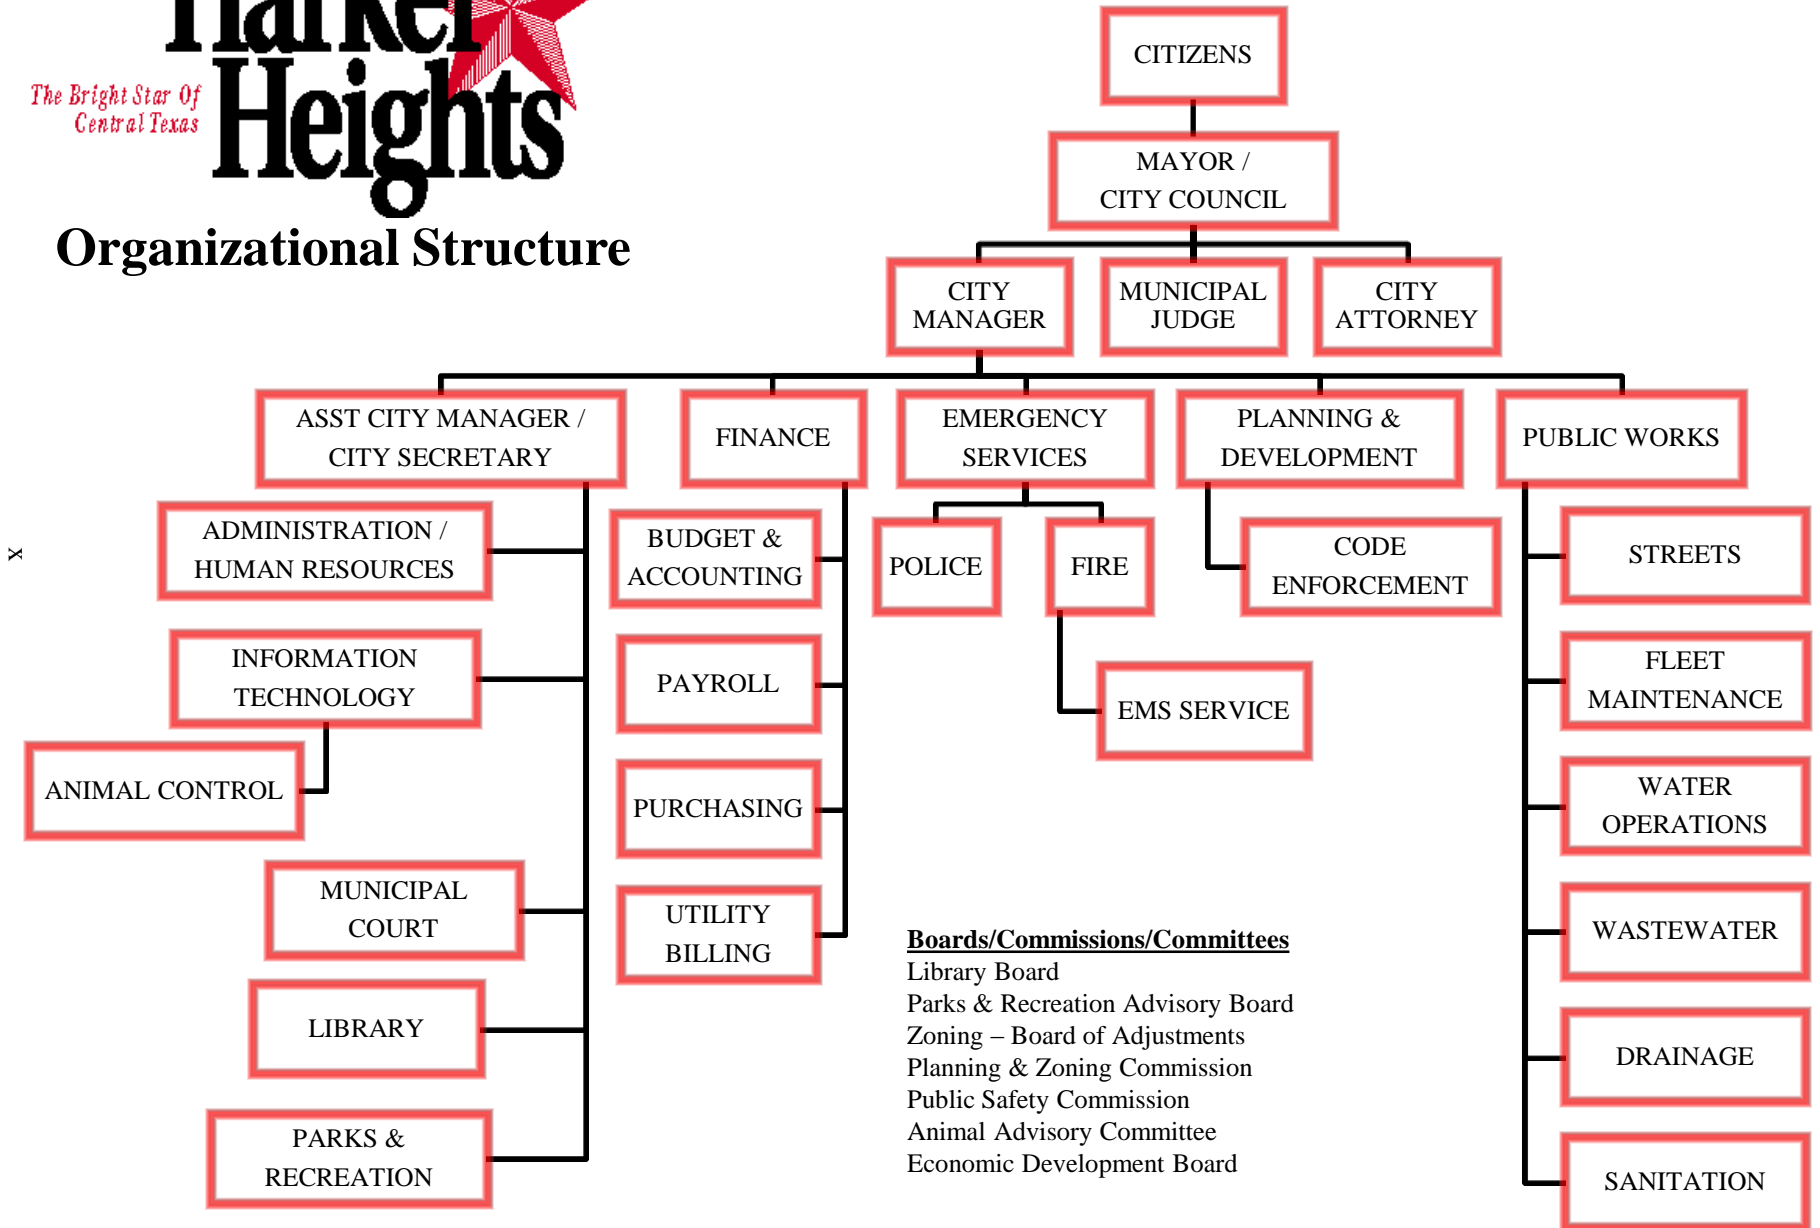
Harker Heights

The Bright Star Of Central Texas

Organizational Structure

CITIZENS

MAYOR / CITY COUNCIL

CITY MANAGER

MUNICIPAL JUDGE

CITY ATTORNEY

ASST CITY MANAGER / CITY SECRETARY

FINANCE

EMERGENCY SERVICES

PLANNING & DEVELOPMENT

PUBLIC WORKS

ADMINISTRATION / HUMAN RESOURCES

INFORMATION TECHNOLOGY

ANIMAL CONTROL

MUNICIPAL COURT

LIBRARY

PARKS & RECREATION

BUDGET & ACCOUNTING

PAYROLL

PURCHASING

UTILITY BILLING

POLICE

FIRE

EMS SERVICE

CODE ENFORCEMENT

STREETS

FLEET MAINTENANCE

WATER OPERATIONS

WASTEWATER

DRAINAGE

SANITATION

x

Boards/Commissions/Committees
Library Board
Parks & Recreation Advisory Board
Zoning – Board of Adjustments
Planning & Zoning Commission
Public Safety Commission
Animal Advisory Committee
Economic Development Board